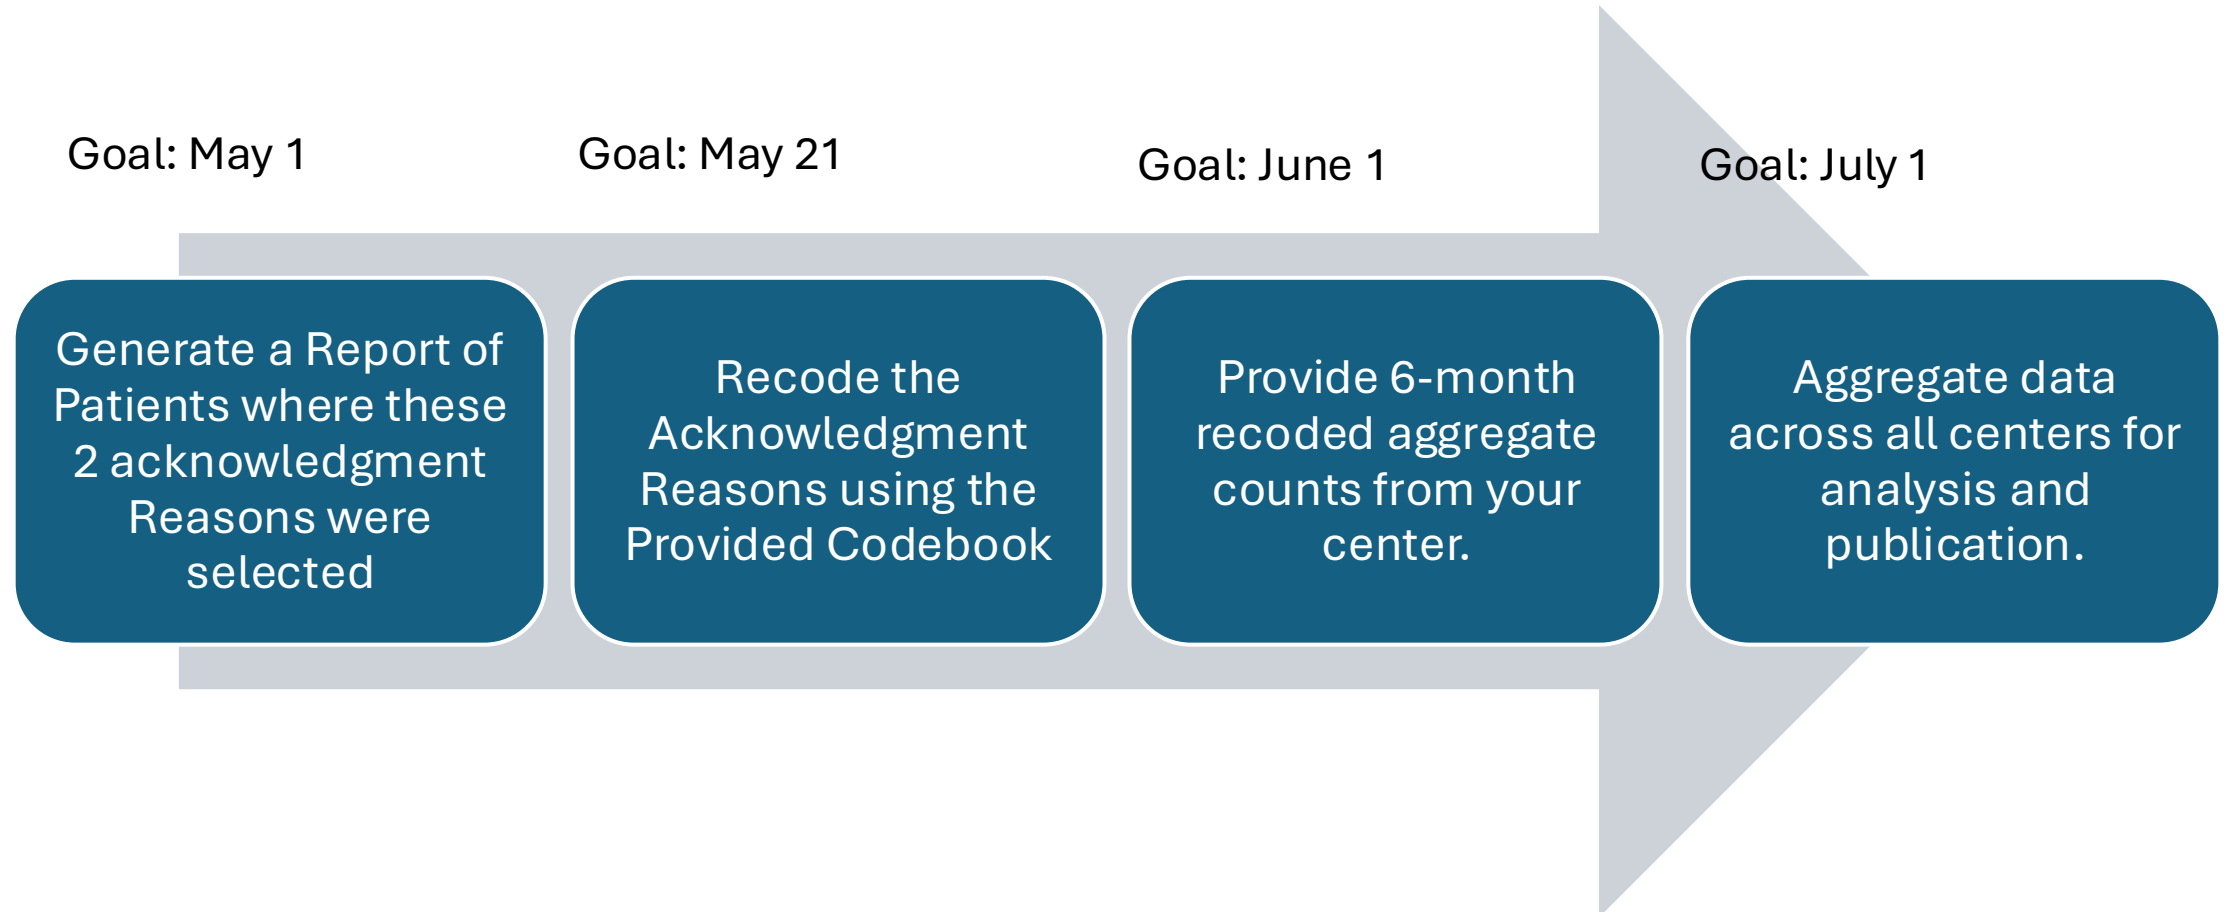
Goal: May 1

Generate a Report of Patients where these 2 acknowledgment Reasons were selected

Goal: May 21

Recode the Acknowledgment Reasons using the Provided Codebook

Goal: June 1

Provide 6-month recoded aggregate counts from your center.

Goal: July 1

Aggregate data across all centers for analysis and publication.